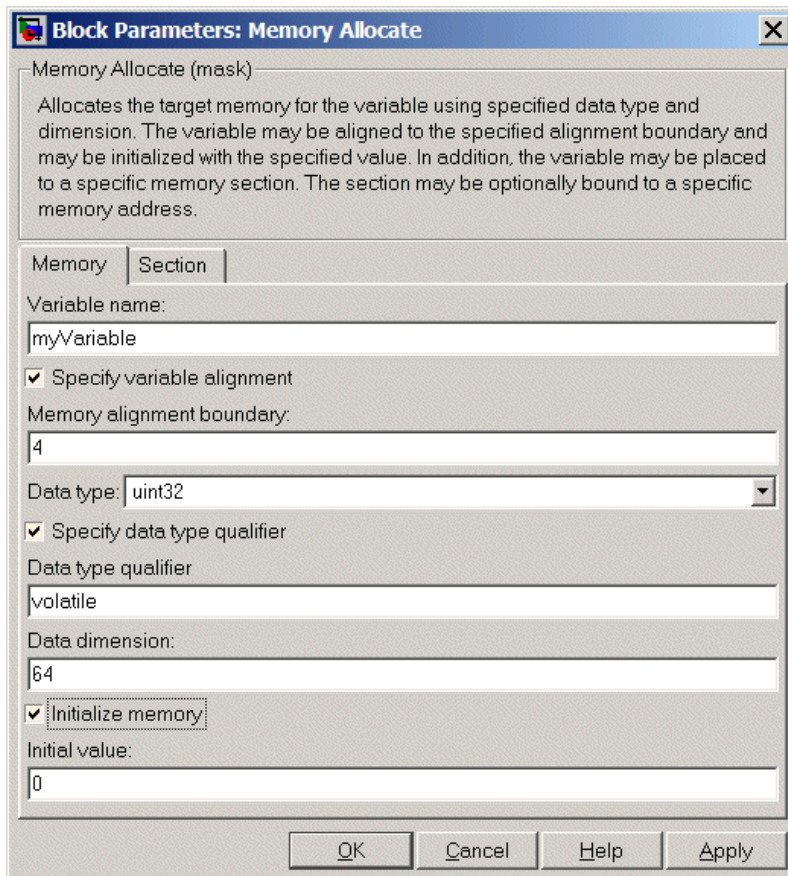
Block Parameters: Memory Allocate

Memory Allocate (mask)

Allocates the target memory for the variable using specified data type and dimension. The variable may be aligned to the specified alignment boundary and may be initialized with the specified value. In addition, the variable may be placed to a specific memory section. The section may be optionally bound to a specific memory address.

Memory | Section

Variable name:

myVariable

Specify variable alignment

Memory alignment boundary:

4

Data type: uint32

Specify data type qualifier

Data type qualifier

volatile

Data dimension:

64

Initialize memory

Initial value:

0

OK | Cancel | Help | Apply